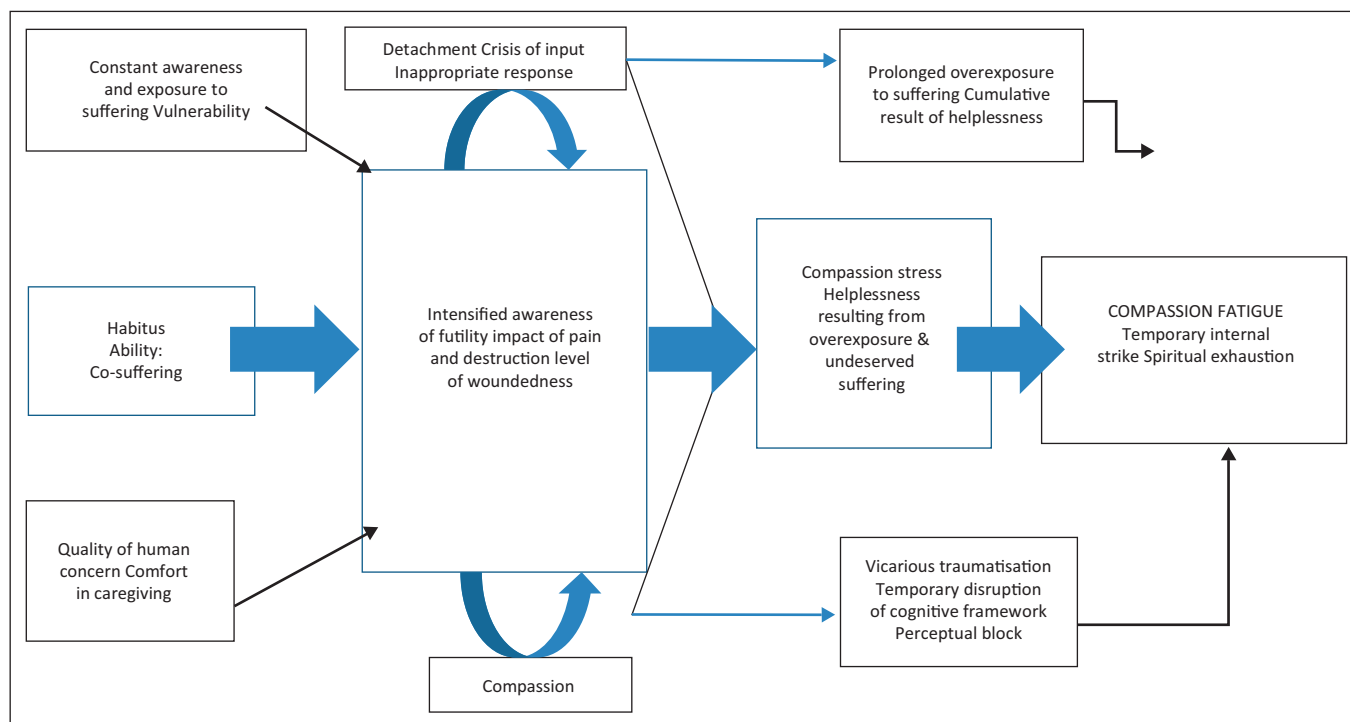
Constant awareness and exposure to suffering Vulnerability

Detachment Crisis of input Inappropriate response

Prolonged overexposure to suffering Cumulative result of helplessness

Habitus Ability: Co-suffering

Intensified awareness of futility impact of pain and destruction level of woundedness

Compassion stress Helplessness resulting from overexposure & undeserved suffering

COMPASSION FATIGUE Temporary internal strike Spiritual exhaustion

Quality of human concern Comfort in caregiving

Vicarious traumatisation Temporary disruption of cognitive framework Perceptual block

Compassion